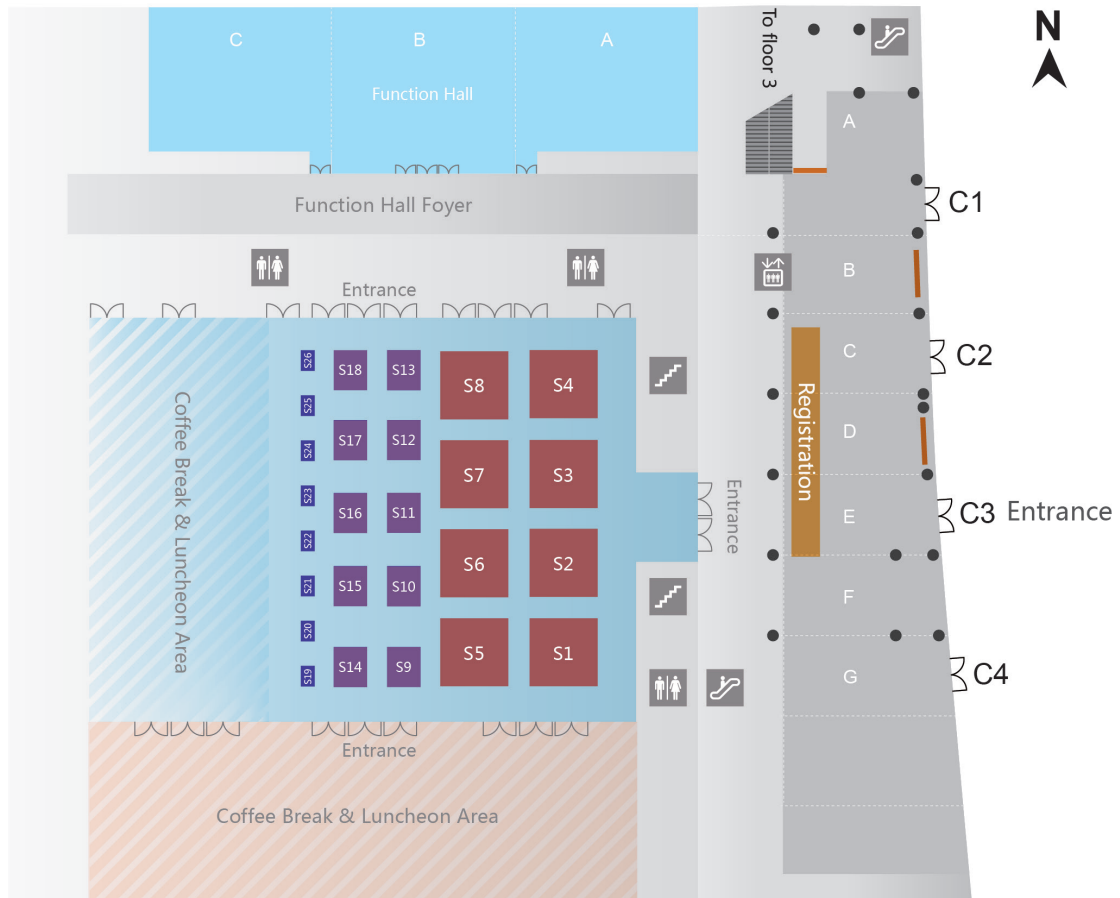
C B A
Function Hall
To floor 3
N
A
Function Hall Foyer
C1
B
Entrance
C
C2
S26 S18 S13 S8 S4
S25
S24 S17 S12 S7 S3
D
Coffee Break & Luncheon Area
Registration
Entrance
E
C3 Entrance
S23 S16 S11
S22
S21 S15 S10 S6 S2
F
S20
S19 S14 S9 S5 S1
G
C4
Entrance
Coffee Break & Luncheon Area